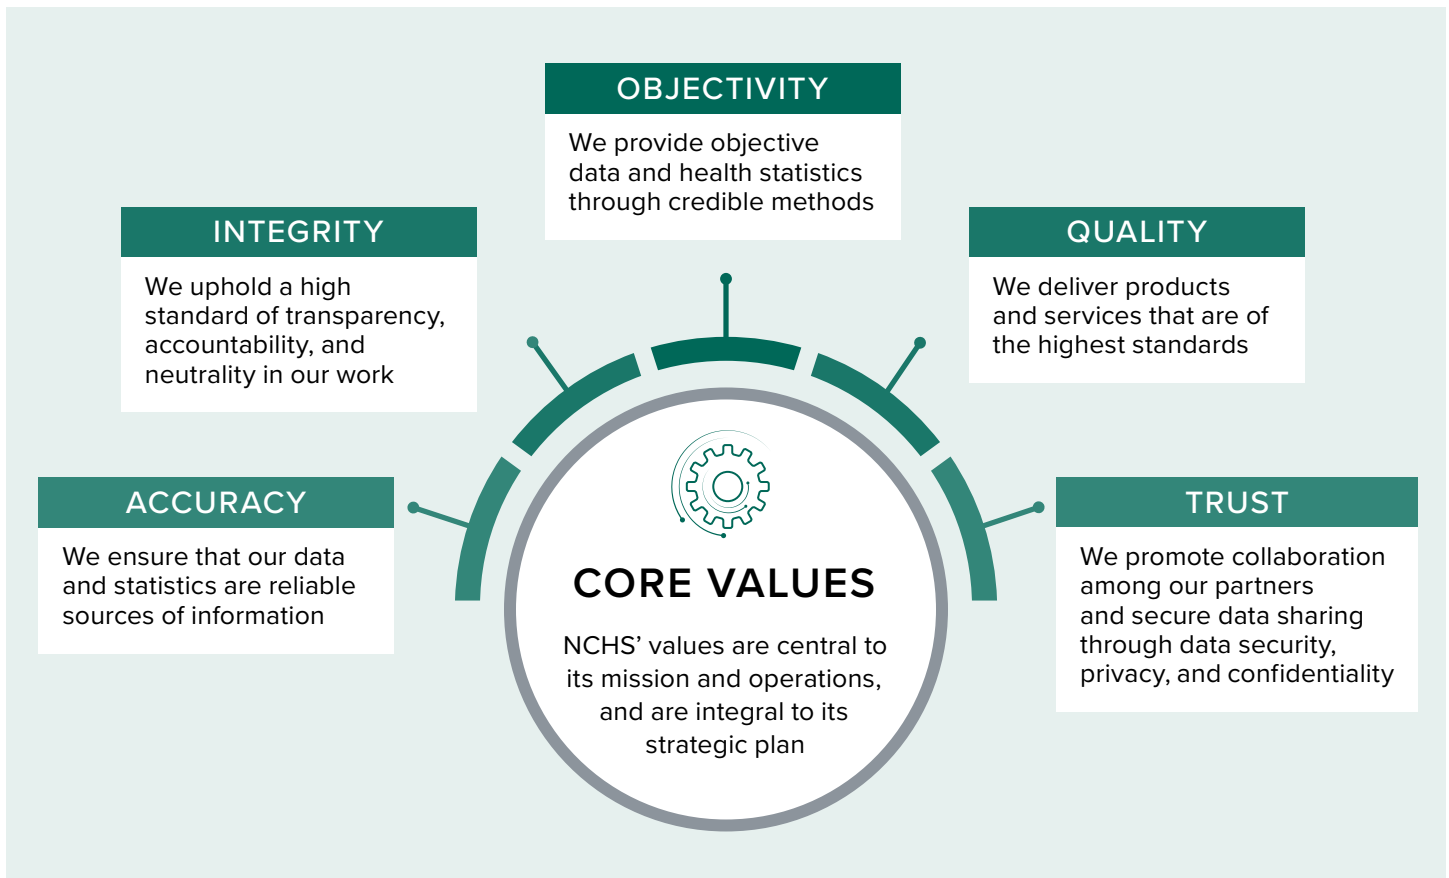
OBJECTIVITY

We provide objective data and health statistics through credible methods

INTEGRITY

We uphold a high standard of transparency, accountability, and neutrality in our work

QUALITY

We deliver products and services that are of the highest standards

ACCURACY

We ensure that our data and statistics are reliable sources of information

TRUST

We promote collaboration among our partners and secure data sharing through data security, privacy, and confidentiality

CORE VALUES

NCHS' values are central to its mission and operations, and are integral to its strategic plan